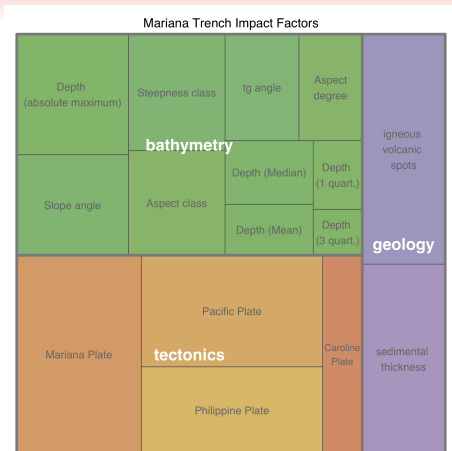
Mariana Trench Impact Factors

bathymetry

Depth (absolute maximum)

Steepness class

tg angle

Aspect degree

Depth (Median)

Depth (1 quart.)

Slope angle

Aspect class

Depth (Mean)

Depth (3 quart.)

geology

igneous volcanic spots

sedimental thickness

tectonics

Mariana Plate

Pacific Plate

Philippine Plate

Caroline Plate